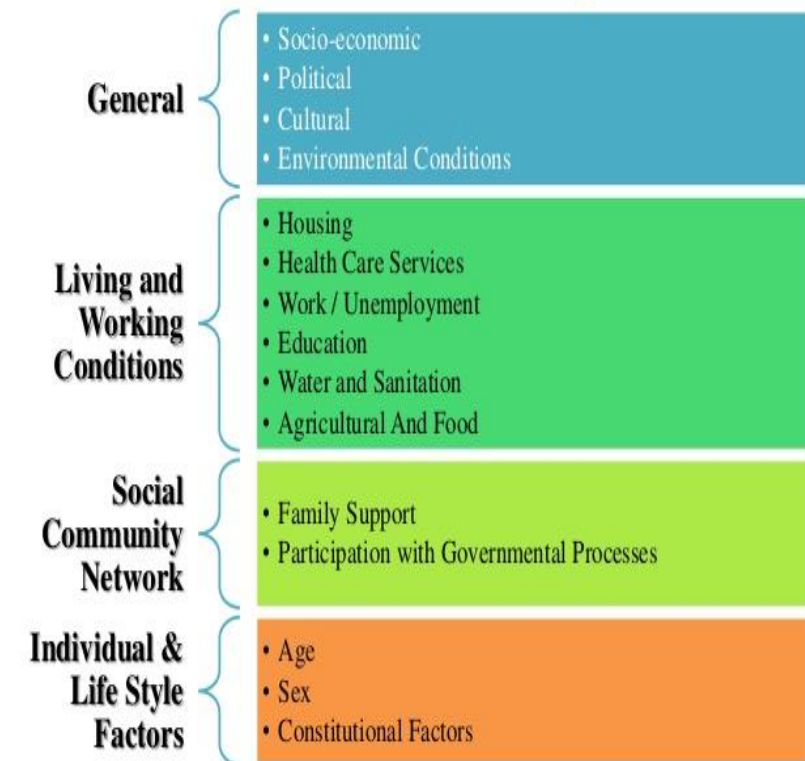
General

- Socio-economic
- Political
- Cultural
- Environmental Conditions

Living and Working Conditions

- Housing
- Health Care Services
- Work / Unemployment
- Education
- Water and Sanitation
- Agricultural And Food

Social Community Network

- Family Support
- Participation with Governmental Processes

Individual & Life Style Factors

- Age
- Sex
- Constitutional Factors